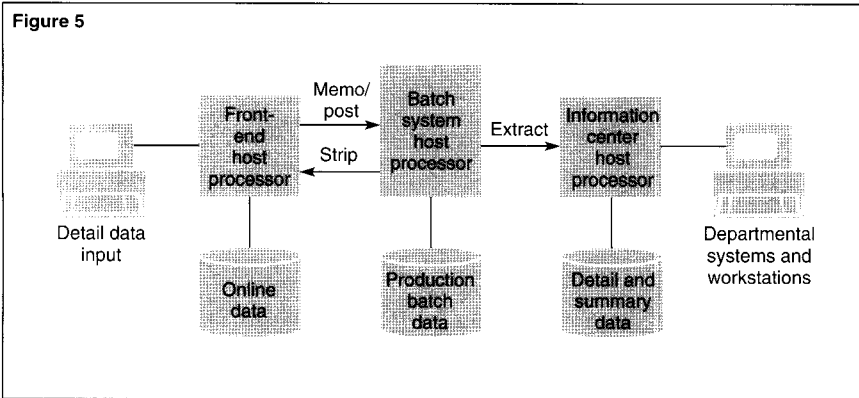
Figure 5

Detail data input

Front-end host processor

Memo/ post

Strip

Online data

Batch system host processor

Production batch data

Extract

Information center host processor

Detail and summary data

Departmental systems and workstations